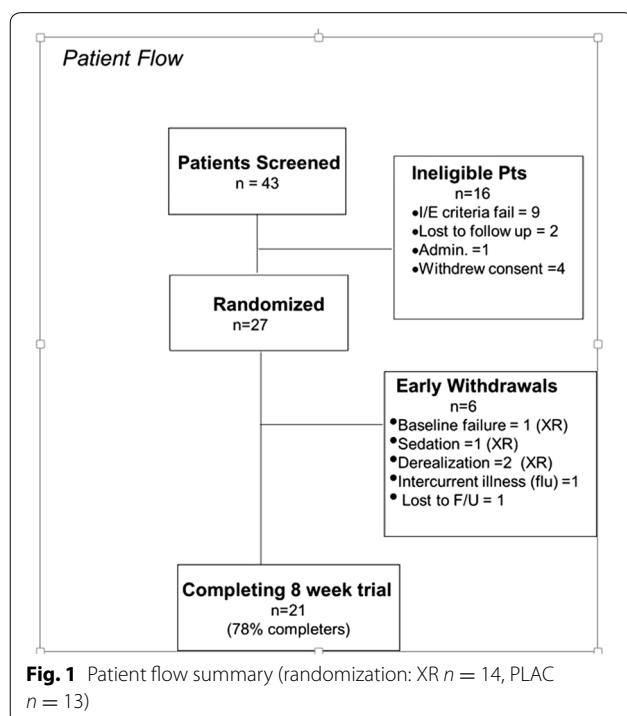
Patient Flow

Patients Screened
n = 43

Ineligible Pts
n=16
•I/E criteria fail = 9
•Lost to follow up = 2
•Admin. =1
•Withdrew consent =4

Randomized
n=27

Early Withdrawals
n=6
•Baseline failure = 1 (XR)
•Sedation =1 (XR)
•Derealization =2 (XR)
•Intercurrent illness (flu) =1
• Lost to F/U = 1

Completing 8 week trial
n=21
(78% completers)

**Fig. 1** Patient flow summary (randomization: XR $n = 14$, PLAC $n = 13$)